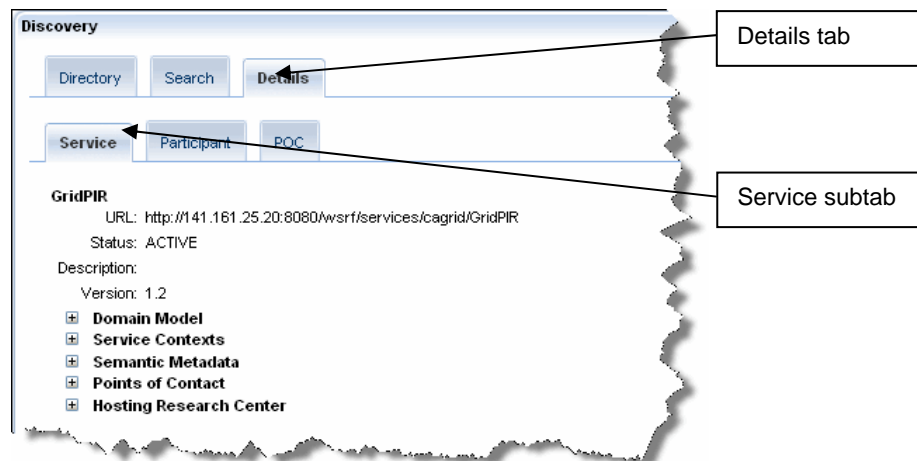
Discovery

Directory | Search | Details

Service | Participant | POC

GridPIR

URL: http://141.161.25.20:8080/wsrf/services/cagrid/GridPIR

Status: ACTIVE

Description:

Version: 1.2

⊞ Domain Model
⊞ Service Contexts
⊞ Semantic Metadata
⊞ Points of Contact
⊞ Hosting Research Center

Details tab

Service subtab